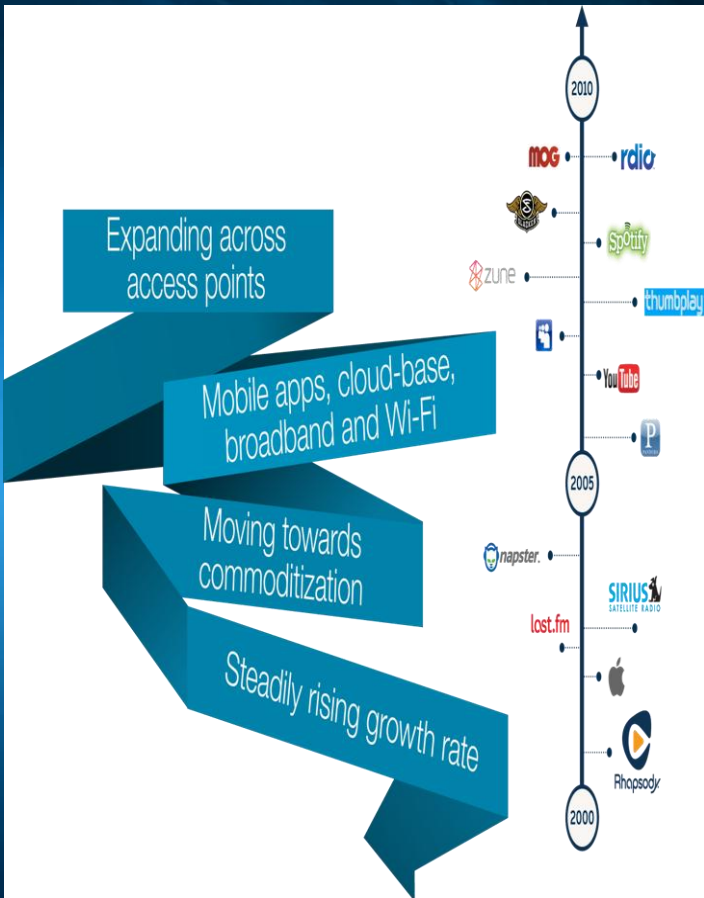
Expanding across access points

Mobile apps, cloud-base, broadband and Wi-Fi

Moving towards commoditization

Steadily rising growth rate

2010

MOG

rdio

Spotify

zune

thumbplay

YouTube

P

2005

napster.

SIRIUS SATELLITE RADIO

last.fm

Rhapsody

2000